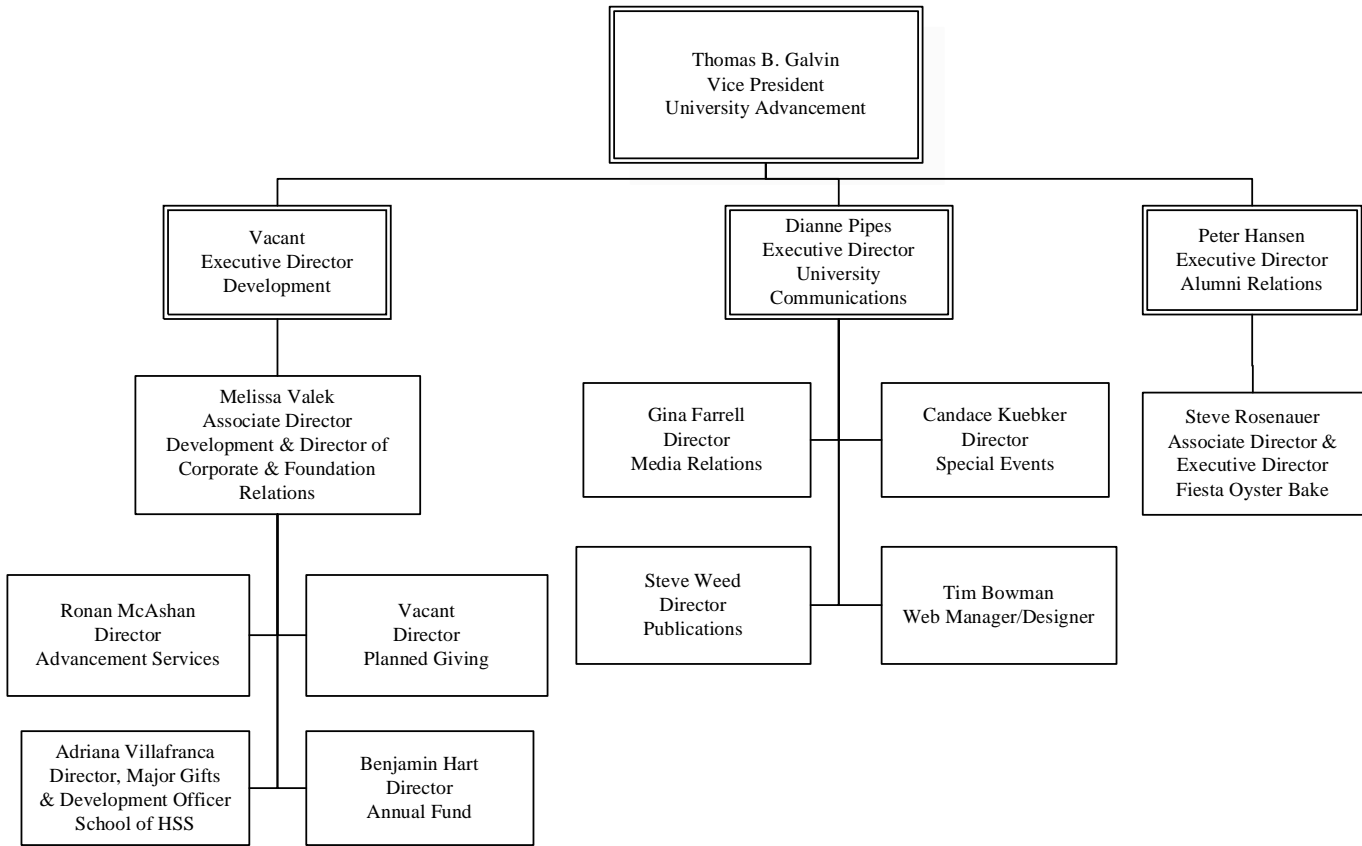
Thomas B. Galvin
Vice President
University Advancement

Vacant
Executive Director
Development

Melissa Valek
Associate Director
Development & Director of
Corporate & Foundation
Relations

Ronan McAshan
Director
Advancement Services

Vacant
Director
Planned Giving

Adriana Villafranca
Director, Major Gifts
& Development Officer
School of HSS

Benjamin Hart
Director
Annual Fund

Dianne Pipes
Executive Director
University
Communications

Gina Farrell
Director
Media Relations

Candace Kuebker
Director
Special Events

Steve Weed
Director
Publications

Tim Bowman
Web Manager/Designer

Peter Hansen
Executive Director
Alumni Relations

Steve Rosenauer
Associate Director &
Executive Director
Fiesta Oyster Bake